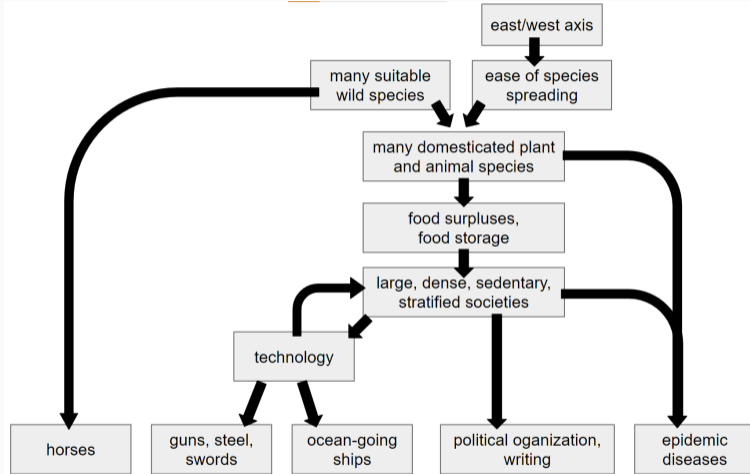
east/west axis

many suitable wild species

ease of species spreading

many domesticated plant and animal species

food surpluses, food storage

large, dense, sedentary, stratified societies

technology

horses

guns, steel, swords

ocean-going ships

political organization, writing

epidemic diseases